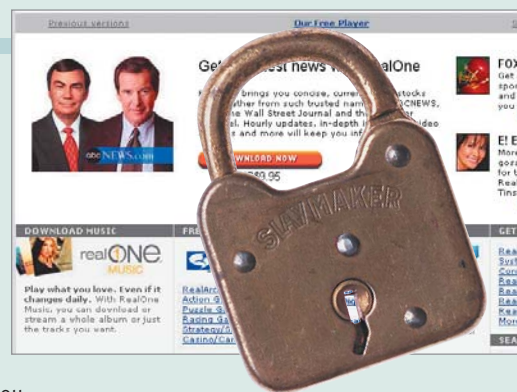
Previous versions

Our Free Player

abcNEWS.com

Get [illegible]est news w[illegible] RealOne

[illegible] brings you concise, curren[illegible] stocks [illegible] ather from such trusted nam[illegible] CNEWS, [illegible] he Wall Street Journal and th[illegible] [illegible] . Hourly updates, in-depth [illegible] deo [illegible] s and more will keep you inf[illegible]

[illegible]WNLOAD NOW

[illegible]$39.95

SLAYMAKER

FOX

Get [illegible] spo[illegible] and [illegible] you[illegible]

E! E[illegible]

More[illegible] gora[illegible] for t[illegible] Real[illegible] Tins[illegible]

DOWNLOAD MUSIC

realONE MUSIC

Play what you love. Even if it changes daily. With RealOne Music, you can download or stream a whole album or just the tracks you want.

FRE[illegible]

RealArc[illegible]
Action G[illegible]
Puzzle G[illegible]
Racing Ga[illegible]
Strategy/S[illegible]
Casino/Car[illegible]

GET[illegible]

Real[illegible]
Syst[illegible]
Corp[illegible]
Real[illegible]
Real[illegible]
Real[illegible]
Real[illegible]
More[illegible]

SEA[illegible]